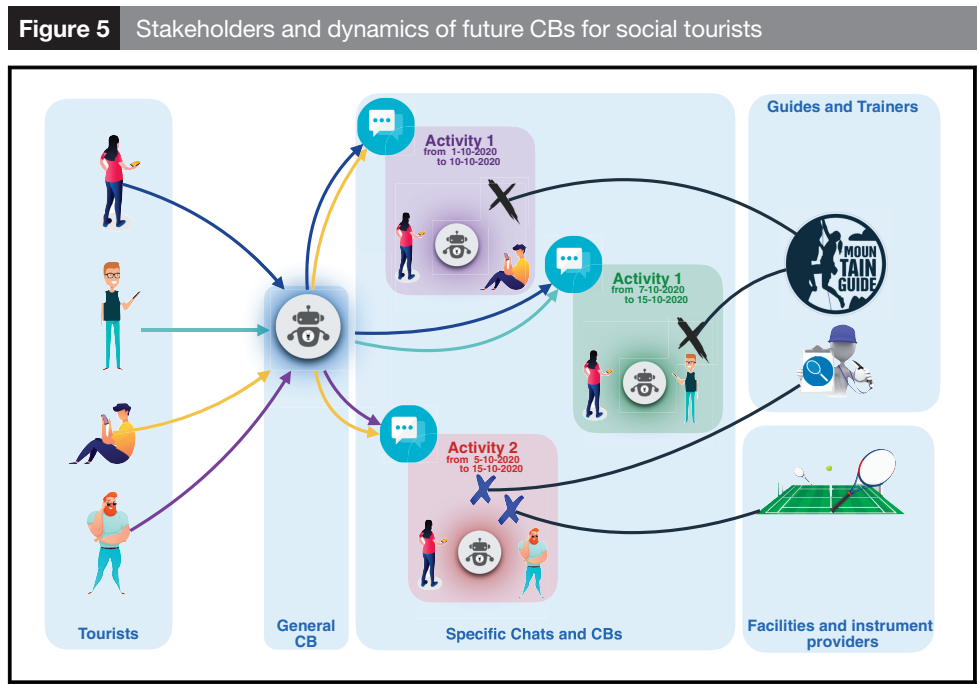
Figure 5 Stakeholders and dynamics of future CBs for social tourists

Guides and Trainers

Activity 1
from 1-10-2020
to 10-10-2020

Activity 1
from 7-10-2020
to 15-10-2020

MOUN TAIN GUIDE

Activity 2
from 5-10-2020
to 15-10-2020

Tourists

General CB

Specific Chats and CBs

Facilities and instrument providers